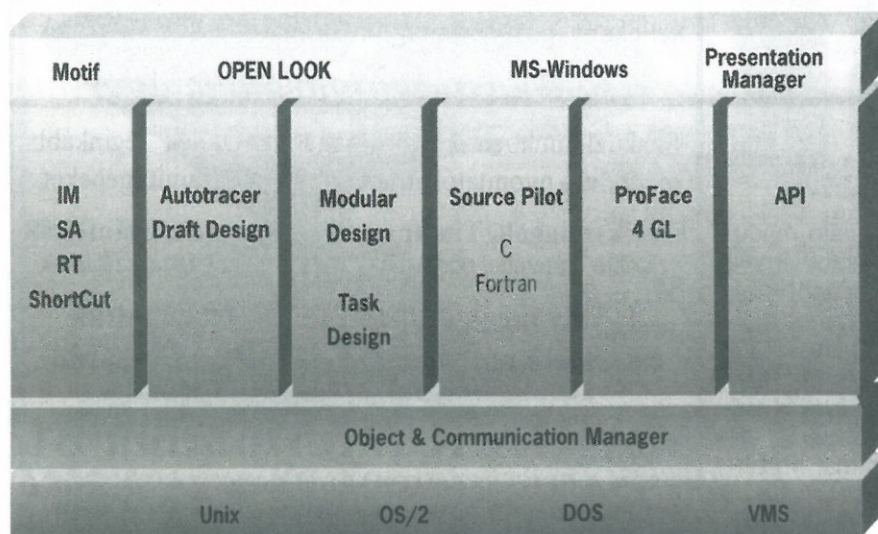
Motif

OPEN LOOK

MS-Windows

Presentation Manager

IM
SA
RT
ShortCut

Autotracer
Draft Design

Modular Design

Task Design

Source Pilot

C
Fortran

ProFace
4 GL

API

Object & Communication Manager

Unix

OS/2

DOS

VMS